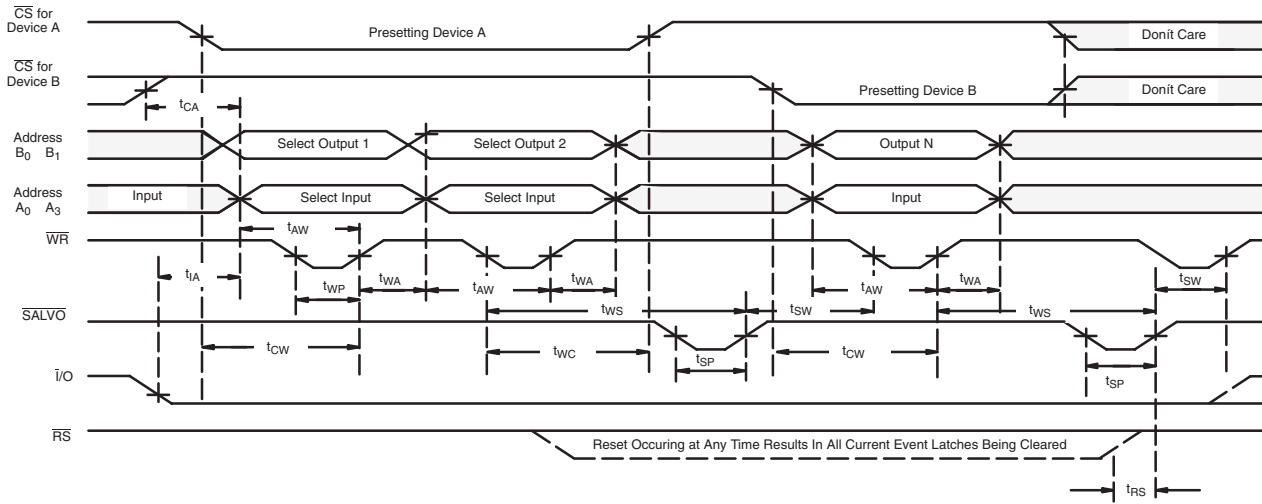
$\overline{CS}$ for Device A

Presetting Device A

Donít Care

$\overline{CS}$ for Device B

$t_{CA}$

Presetting Device B

Donít Care

Address $B_0$ $B_1$

Select Output 1

Select Output 2

Output N

Address $A_0$ $A_3$

Input

Select Input

Select Input

Input

$\overline{WR}$

$t_{AW}$

$t_{IA}$

$t_{WP}$

$t_{WA}$

$t_{AW}$

$t_{WA}$

$t_{AW}$

$t_{WA}$

$t_{SW}$

$t_{WS}$

$t_{SW}$

$t_{WS}$

$\overline{SALVO}$

$t_{CW}$

$t_{WC}$

$t_{SP}$

$t_{CW}$

$\overline{I}/O$

$t_{SP}$

$\overline{RS}$

Reset Occuring at Any Time Results In All Current Event Latches Being Cleared

$t_{RS}$